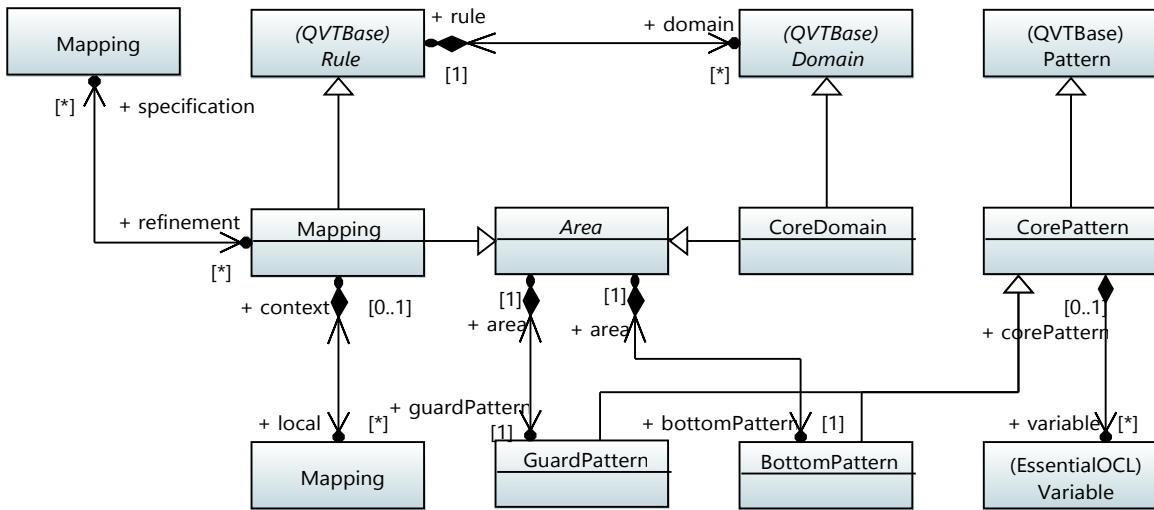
Mapping

(QVTBase)
Rule

+ rule

[1]

+ domain

[*]

(QVTBase)
Domain

(QVTBase)
Pattern

[*]

+ specification

+ refinement

[*]

Mapping

Area

CoreDomain

CorePattern

+ context

[0..1]

[1]

+ area

[1]

+ area

[0..1]

+ corePattern

+ local

[*]

+ guardPattern

[1]

+ bottomPattern

[1]

+ variable

[*]

Mapping

GuardPattern

BottomPattern

(EssentialOCL)
Variable